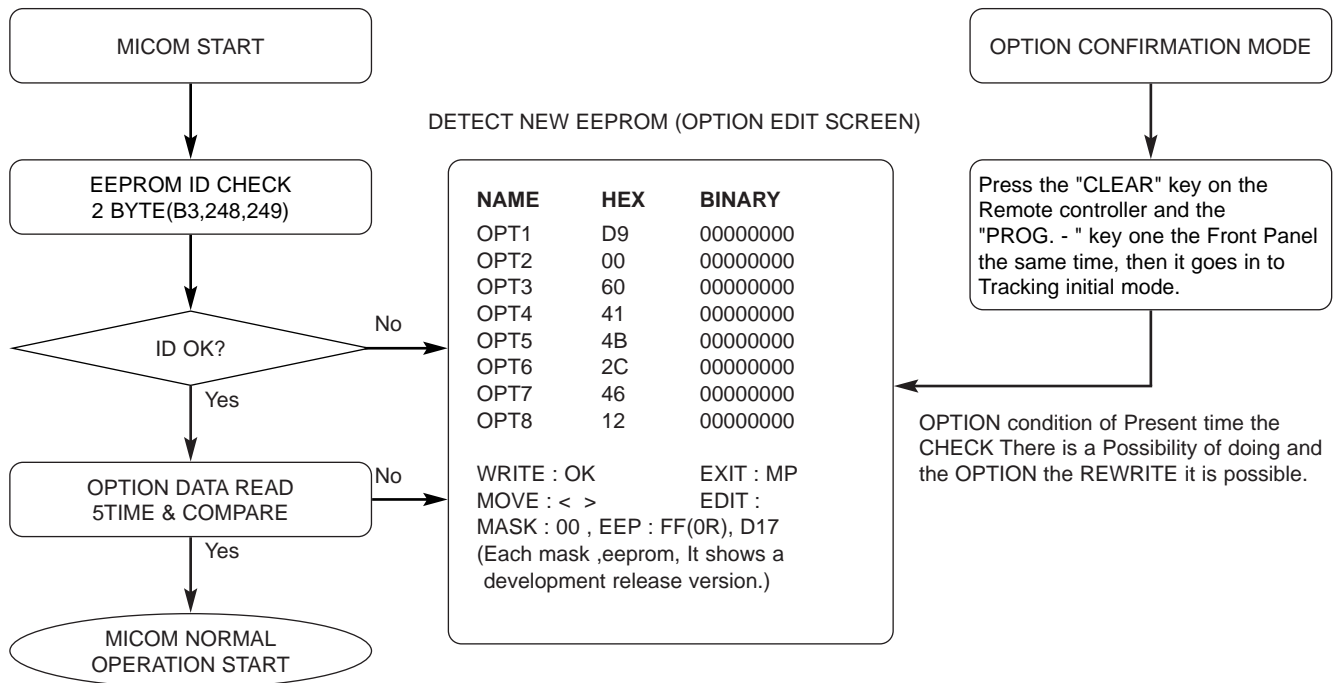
MICOM START

EEPROM ID CHECK
2 BYTE(B3,248,249)

ID OK?

No

Yes

OPTION DATA READ
5TIME & COMPARE

No

Yes

MICOM NORMAL
OPERATION START

DETECT NEW EEPROM (OPTION EDIT SCREEN)

| NAME | HEX | BINARY |
|---|---|---|
| OPT1 | D9 | 00000000 |
| OPT2 | 00 | 00000000 |
| OPT3 | 60 | 00000000 |
| OPT4 | 41 | 00000000 |
| OPT5 | 4B | 00000000 |
| OPT6 | 2C | 00000000 |
| OPT7 | 46 | 00000000 |
| OPT8 | 12 | 00000000 |

WRITE : OK EXIT : MP
MOVE : < > EDIT :
MASK : 00 , EEP : FF(0R), D17
(Each mask ,eeprom, It shows a development release version.)

OPTION CONFIRMATION MODE

Press the "CLEAR" key on the Remote controller and the "PROG. - " key one the Front Panel the same time, then it goes in to Tracking initial mode.

OPTION condition of Present time the CHECK There is a Possibility of doing and the OPTION the REWRITE it is possible.